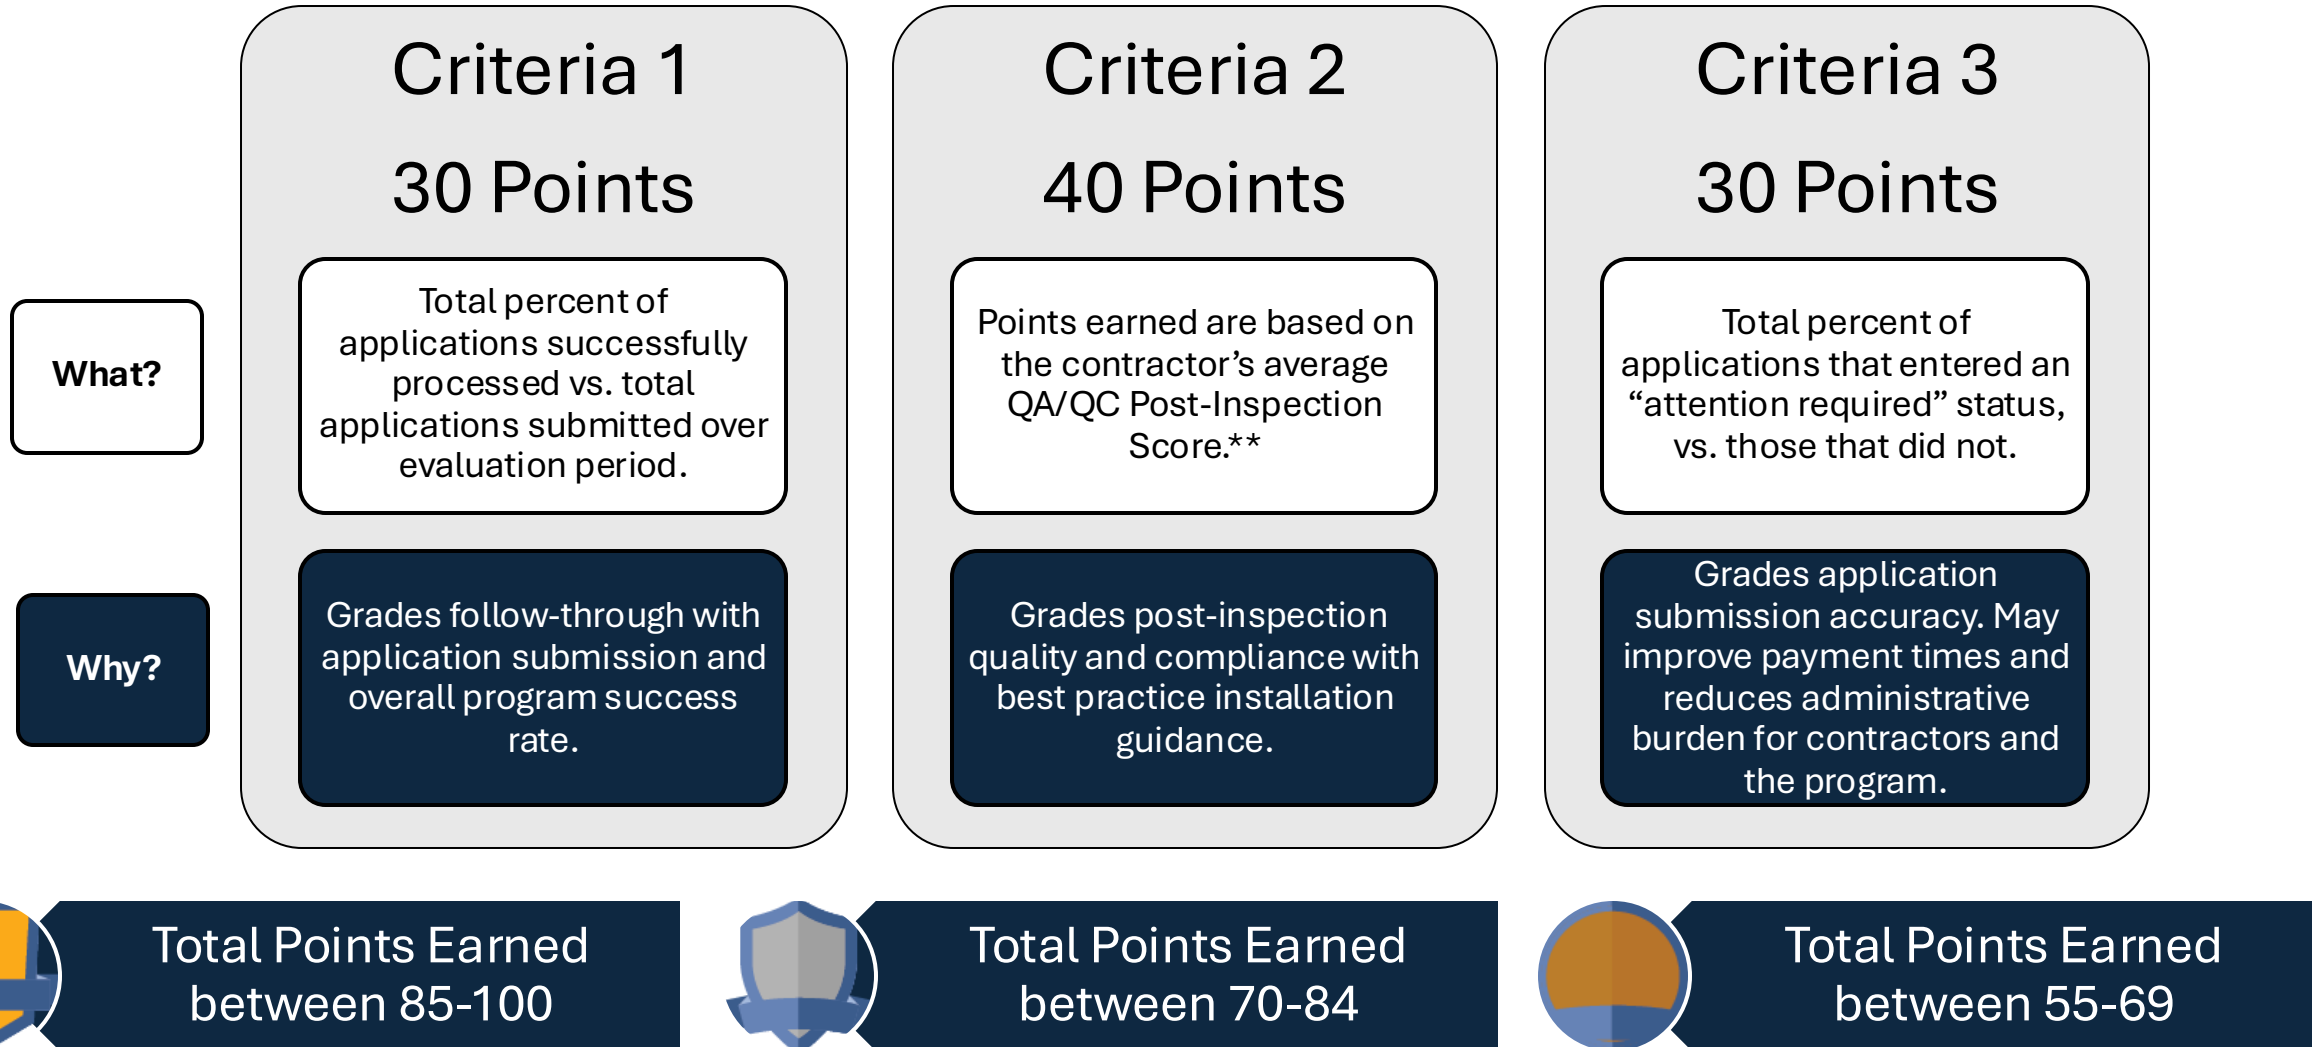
Criteria 1

30 Points

Total percent of applications successfully processed vs. total applications submitted over evaluation period.

Grades follow-through with application submission and overall program success rate.

Criteria 2

40 Points

Points earned are based on the contractor's average QA/QC Post-Inspection Score.**

Grades post-inspection quality and compliance with best practice installation guidance.

Criteria 3

30 Points

Total percent of applications that entered an "attention required" status, vs. those that did not.

Grades application submission accuracy. May improve payment times and reduces administrative burden for contractors and the program.

What?

Why?

Total Points Earned between 85-100

Total Points Earned between 70-84

Total Points Earned between 55-69